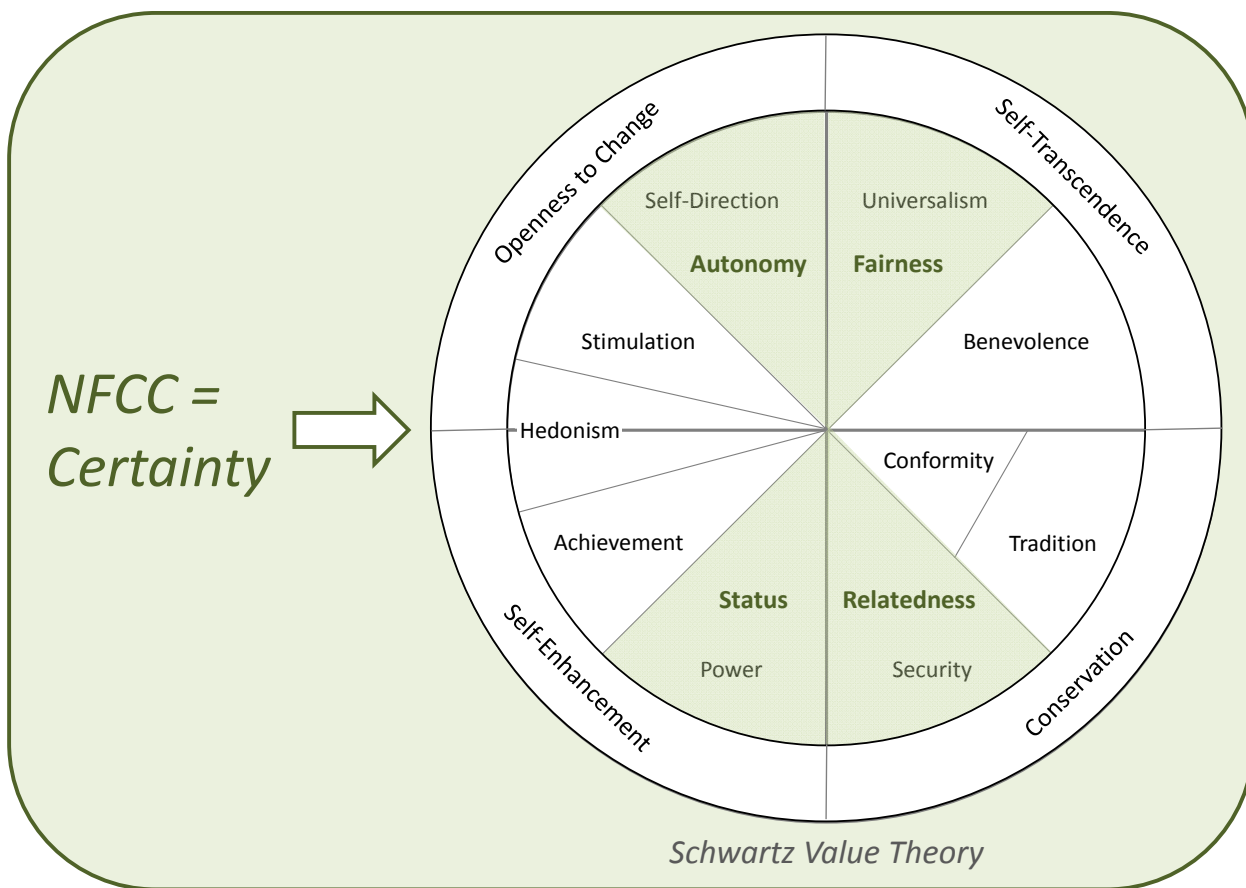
NFCC = Certainty

Openness to Change

Self-Transcendence

Self-Direction

Universalism

Autonomy

Fairness

Stimulation

Benevolence

Hedonism

Conformity

Achievement

Tradition

Status

Relatedness

Power

Security

Self-Enhancement

Conservation

Schwartz Value Theory